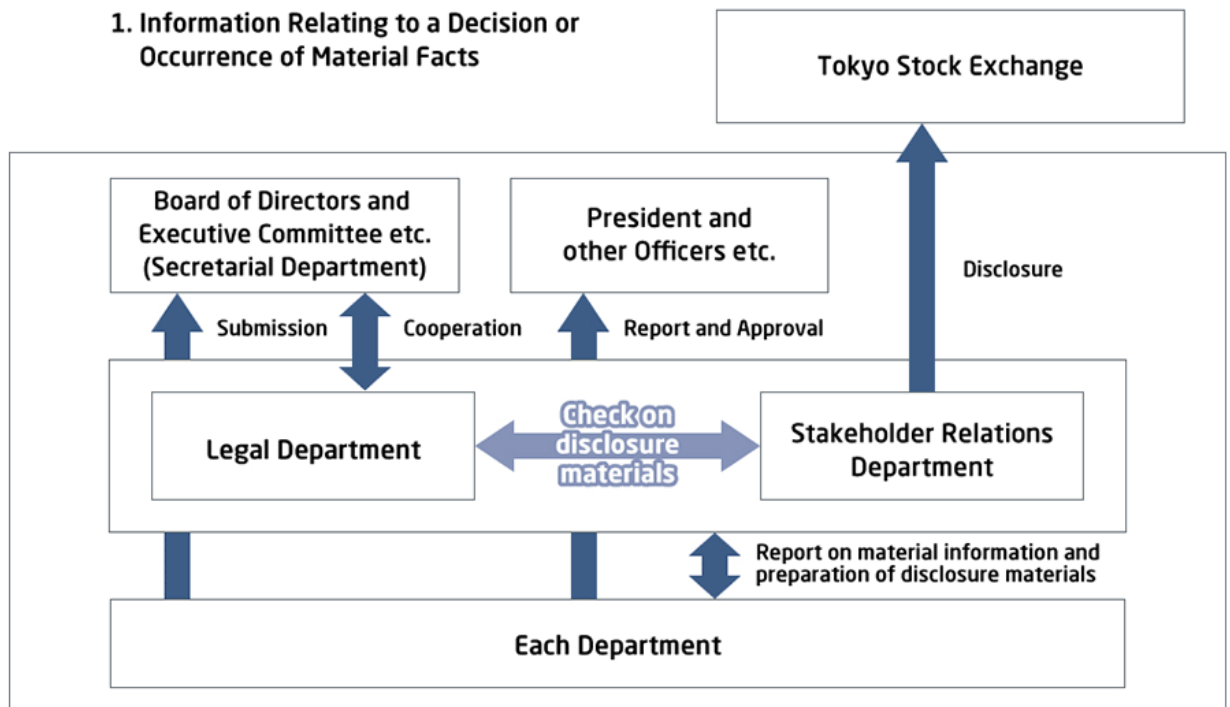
1. Information Relating to a Decision or Occurrence of Material Facts

Tokyo Stock Exchange

Board of Directors and Executive Committee etc. (Secretarial Department)

President and other Officers etc.

Disclosure

Submission

Cooperation

Report and Approval

Legal Department

Check on disclosure materials

Stakeholder Relations Department

Report on material information and preparation of disclosure materials

Each Department